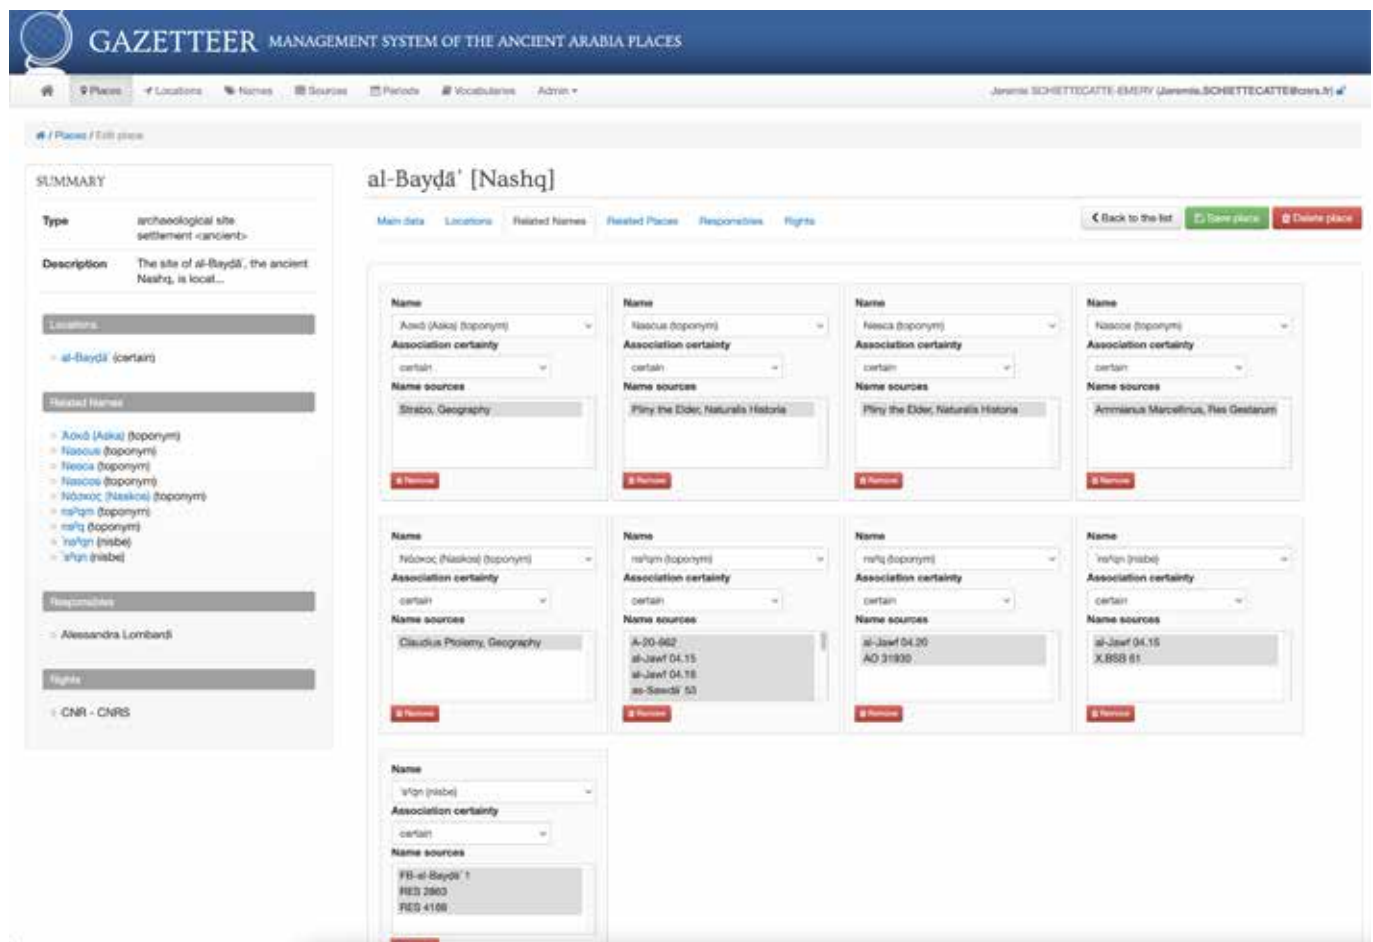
GAZETTEER MANAGEMENT SYSTEM OF THE ANCIENT ARABIA PLACES

Places Locations Names Sources Periods Vocabularies Admin

Jeremie SCHIETTECATTE-EMERY (Jeremie.SCHIETTECATTE@cnrs.fr)

/ Places / Edit place

SUMMARY

| Type | archaeological site settlement <ancient> |
|---|---|
| Description | The site of al-Bayḍā', the ancient Nashq, is locat... |

Locations

al-Bayḍā' (certain)

Related Names

Ἀσκά (Aska) (toponym)
Nascus (toponym)
Nesca (toponym)
Nascos (toponym)
Νάσκος (Naskos) (toponym)
nšqm (toponym)
nšq (toponym)
'nšqn (nisbe)
'šqn (nisbe)

Responsibles

Alessandra Lombardi

Rights

CNR - CNRS

al-Bayḍā' [Nashq]

Main data Locations Related Names Related Places Responsibles Rights

Back to the list Save place Delete place

Name
Ἀσκά (Aska) (toponym)
Association certainty
certain
Name sources
Strabo, Geography
Remove

Name
Nascus (toponym)
Association certainty
certain
Name sources
Pliny the Elder, Naturalis Historia
Remove

Name
Nesca (toponym)
Association certainty
certain
Name sources
Pliny the Elder, Naturalis Historia
Remove

Name
Nascos (toponym)
Association certainty
certain
Name sources
Ammianus Marcellinus, Res Gestarum
Remove

Name
Νάσκος (Naskos) (toponym)
Association certainty
certain
Name sources
Claudius Ptolemy, Geography
Remove

Name
nšqm (toponym)
Association certainty
certain
Name sources
A-20-862
al-Jawf 04.15
al-Jawf 04.18
as-Sawdā' 53
Remove

Name
nšq (toponym)
Association certainty
certain
Name sources
al-Jawf 04.20
AO 31930
Remove

Name
'nšqn (nisbe)
Association certainty
certain
Name sources
al-Jawf 04.15
X.BSB 61
Remove

Name
'šqn (nisbe)
Association certainty
certain
Name sources
FB-al-Bayḍā' 1
RES 2863
RES 4168